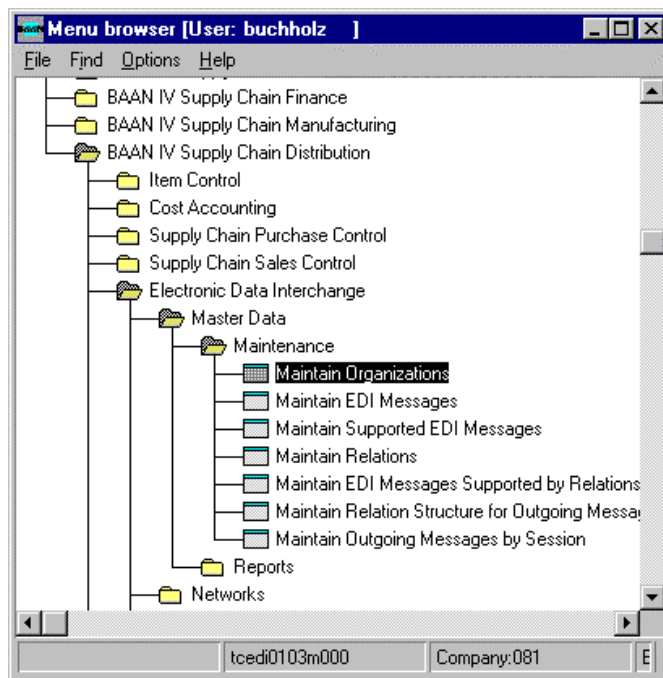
Menu browser [User: buchholz ]

File Find Options Help

BAAN IV Supply Chain Finance
BAAN IV Supply Chain Manufacturing
BAAN IV Supply Chain Distribution
Item Control
Cost Accounting
Supply Chain Purchase Control
Supply Chain Sales Control
Electronic Data Interchange
Master Data
Maintenance
Maintain Organizations
Maintain EDI Messages
Maintain Supported EDI Messages
Maintain Relations
Maintain EDI Messages Supported by Relations
Maintain Relation Structure for Outgoing Messag
Maintain Outgoing Messages by Session
Reports
Networks

tcedi0103m000
Company:081
E